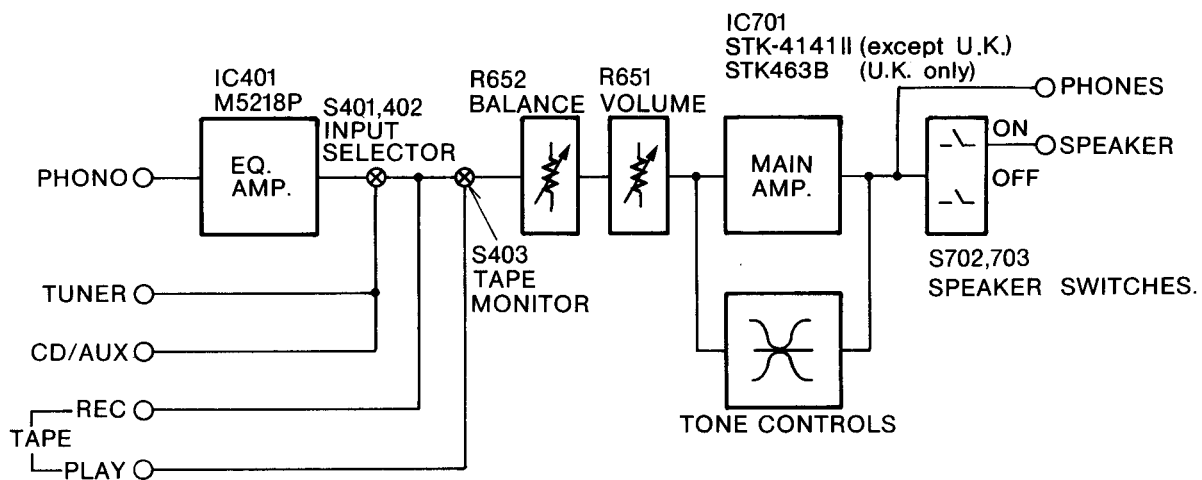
IC701
STK-4141II (except U.K.)
STK463B (U.K. only)

IC401
M5218P

S401,402
INPUT
SELECTOR

R652
BALANCE

R651
VOLUME

PHONES

ON

SPEAKER

OFF

PHONO

EQ.
AMP.

MAIN
AMP.

S403
TAPE
MONITOR

S702,703
SPEAKER SWITCHES.

TUNER

CD/AUX

REC

TAPE

PLAY

TONE CONTROLS